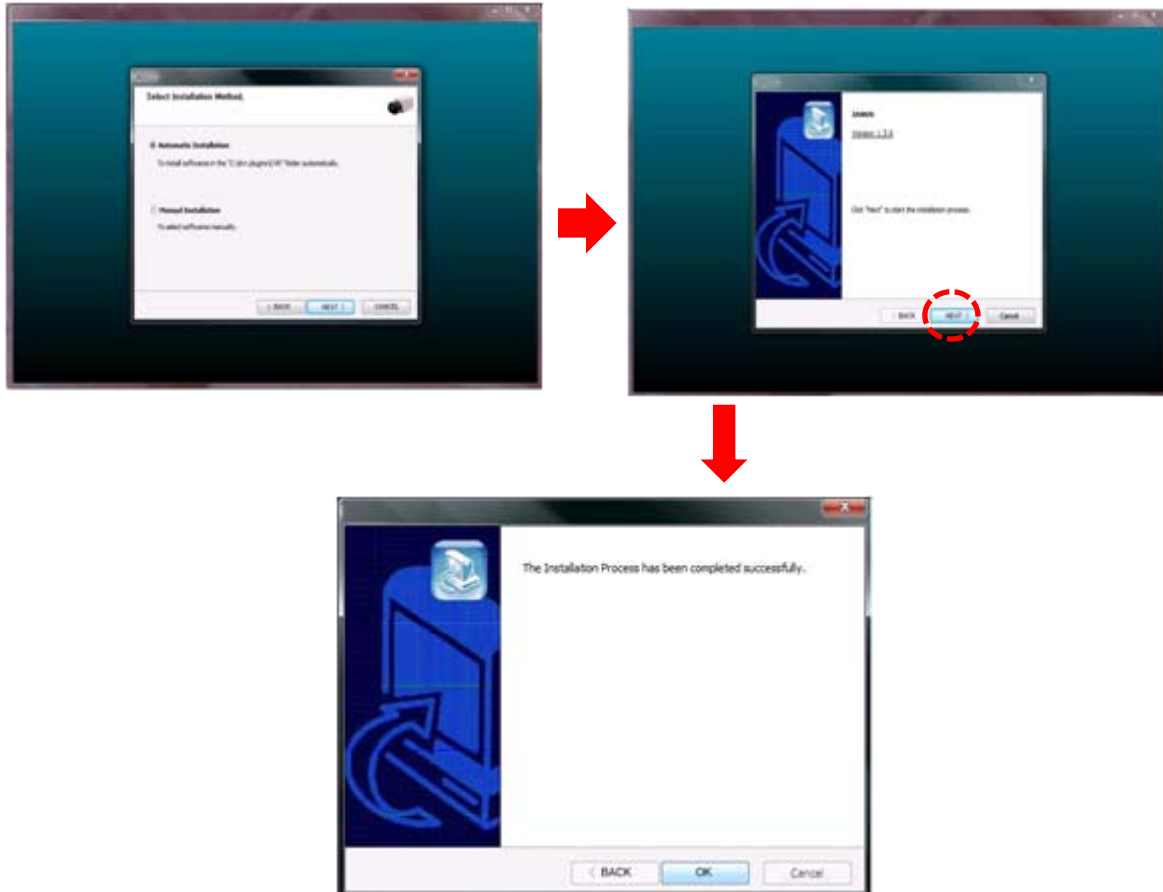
Select Installation Method.

Automatic Installation

To install software in the "C:\ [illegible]" folder automatically.

Manual Installation

To select software manually.

< BACK NEXT > CANCEL

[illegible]

Version 1.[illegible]

Click "Next" to start the installation process.

< BACK NEXT > Cancel

The Installation Process has been completed successfully.

< BACK OK Cancel